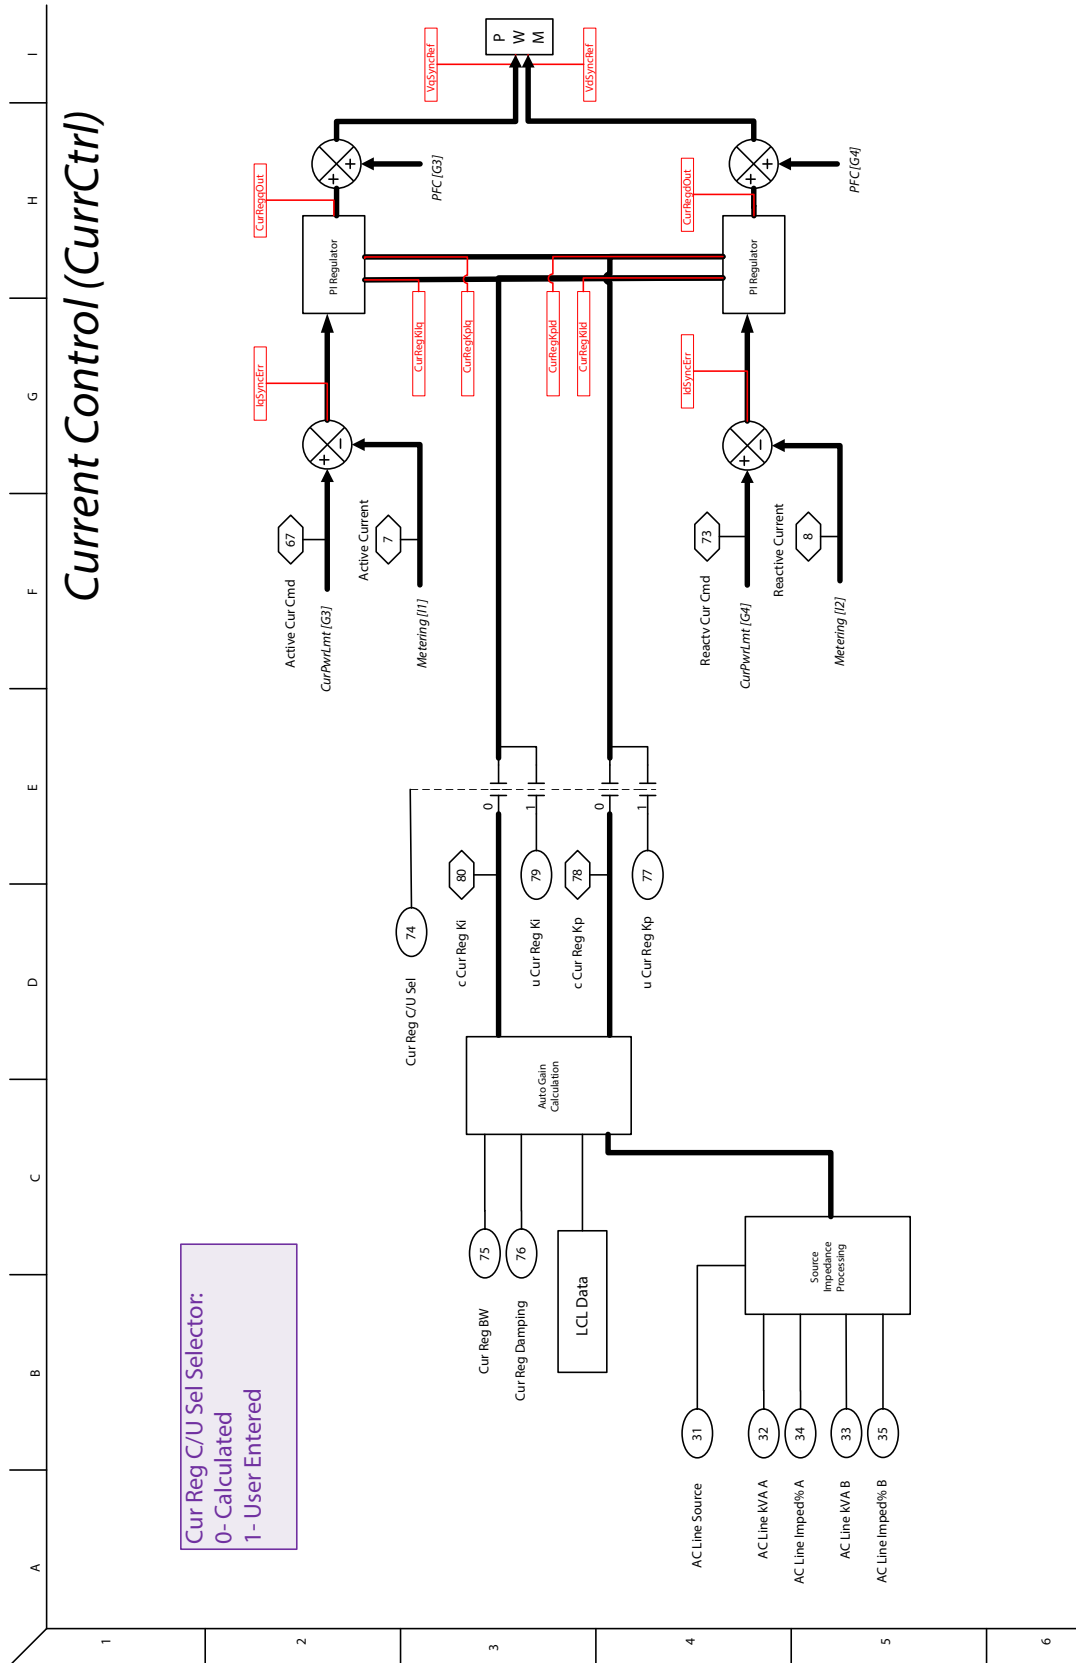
Current Control (CurrCtrl)

I
H
G
F
E
D
C
B
A

1
2
3
4
5
6

Cur Reg C/U Sel Selector:
0- Calculated
1- User Entered

P
W
M

VqSyncRef
VdSyncRef

CurRegqOut
CurRegdOut

PFC [G3]
PFC [G4]

PI Regulator
PI Regulator

IqSyncErr
IdSyncErr

CurRegKiq
CurRegKpiq
CurRegKpid
CurRegKid

+
+
+
-
+
+
+
-

67
Active Cur Cmd
CurPwrLmt [G3]

7
Active Current
Metering [I1]

73
Reactv Cur Cmd
CurPwrLmt [G4]

8
Reactive Current
Metering [I2]

0
1
0
1

74
Cur Reg C/U Sel

80
c Cur Reg Ki

79
u Cur Reg Ki

78
c Cur Reg Kp

77
u Cur Reg Kp

Auto Gain Calculation

75
Cur Reg BW

76
Cur Reg Damping

LCL Data

Source Impedance Processing

31
AC Line Source

32
AC Line kVA A

34
AC Line Imped% A

33
AC Line kVA B

35
AC Line Imped% B